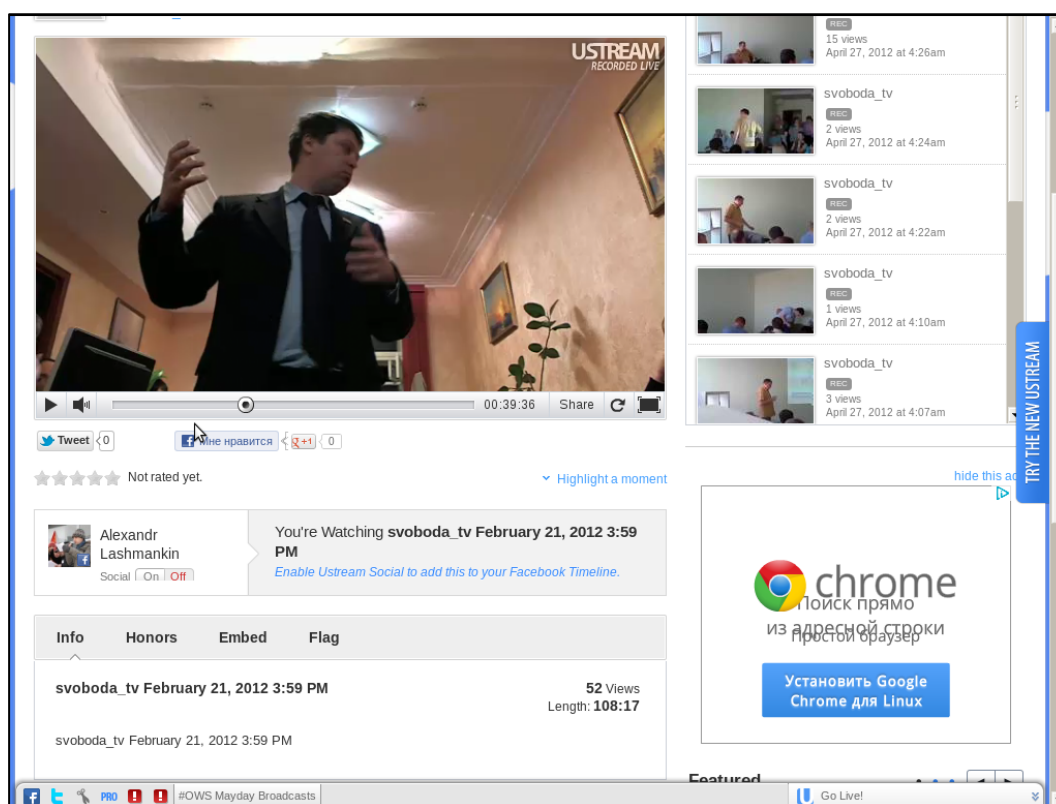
USTREAM
RECORDED LIVE

00:39:36 Share

Tweet 0

Мне нравится +1 0

Not rated yet.

Highlight a moment

Alexandr Lashmankin
Social On Off

You're Watching **svoboda_tv February 21, 2012 3:59 PM**
Enable Ustream Social to add this to your Facebook Timeline.

Info Honors Embed Flag

**svoboda_tv February 21, 2012 3:59 PM**

**52** Views
Length: **108:17**

svoboda_tv February 21, 2012 3:59 PM

REC
15 views
April 27, 2012 at 4:26am

svoboda_tv
REC
2 views
April 27, 2012 at 4:24am

svoboda_tv
REC
2 views
April 27, 2012 at 4:22am

svoboda_tv
REC
1 views
April 27, 2012 at 4:10am

svoboda_tv
REC
3 views
April 27, 2012 at 4:07am

TRY THE NEW USTREAM

hide this ad

chrome
Поиск прямо
из адресной строки
Простой браузер

Установить Google Chrome для Linux

Featured

PRO #OWS Mayday Broadcasts

Go Live!